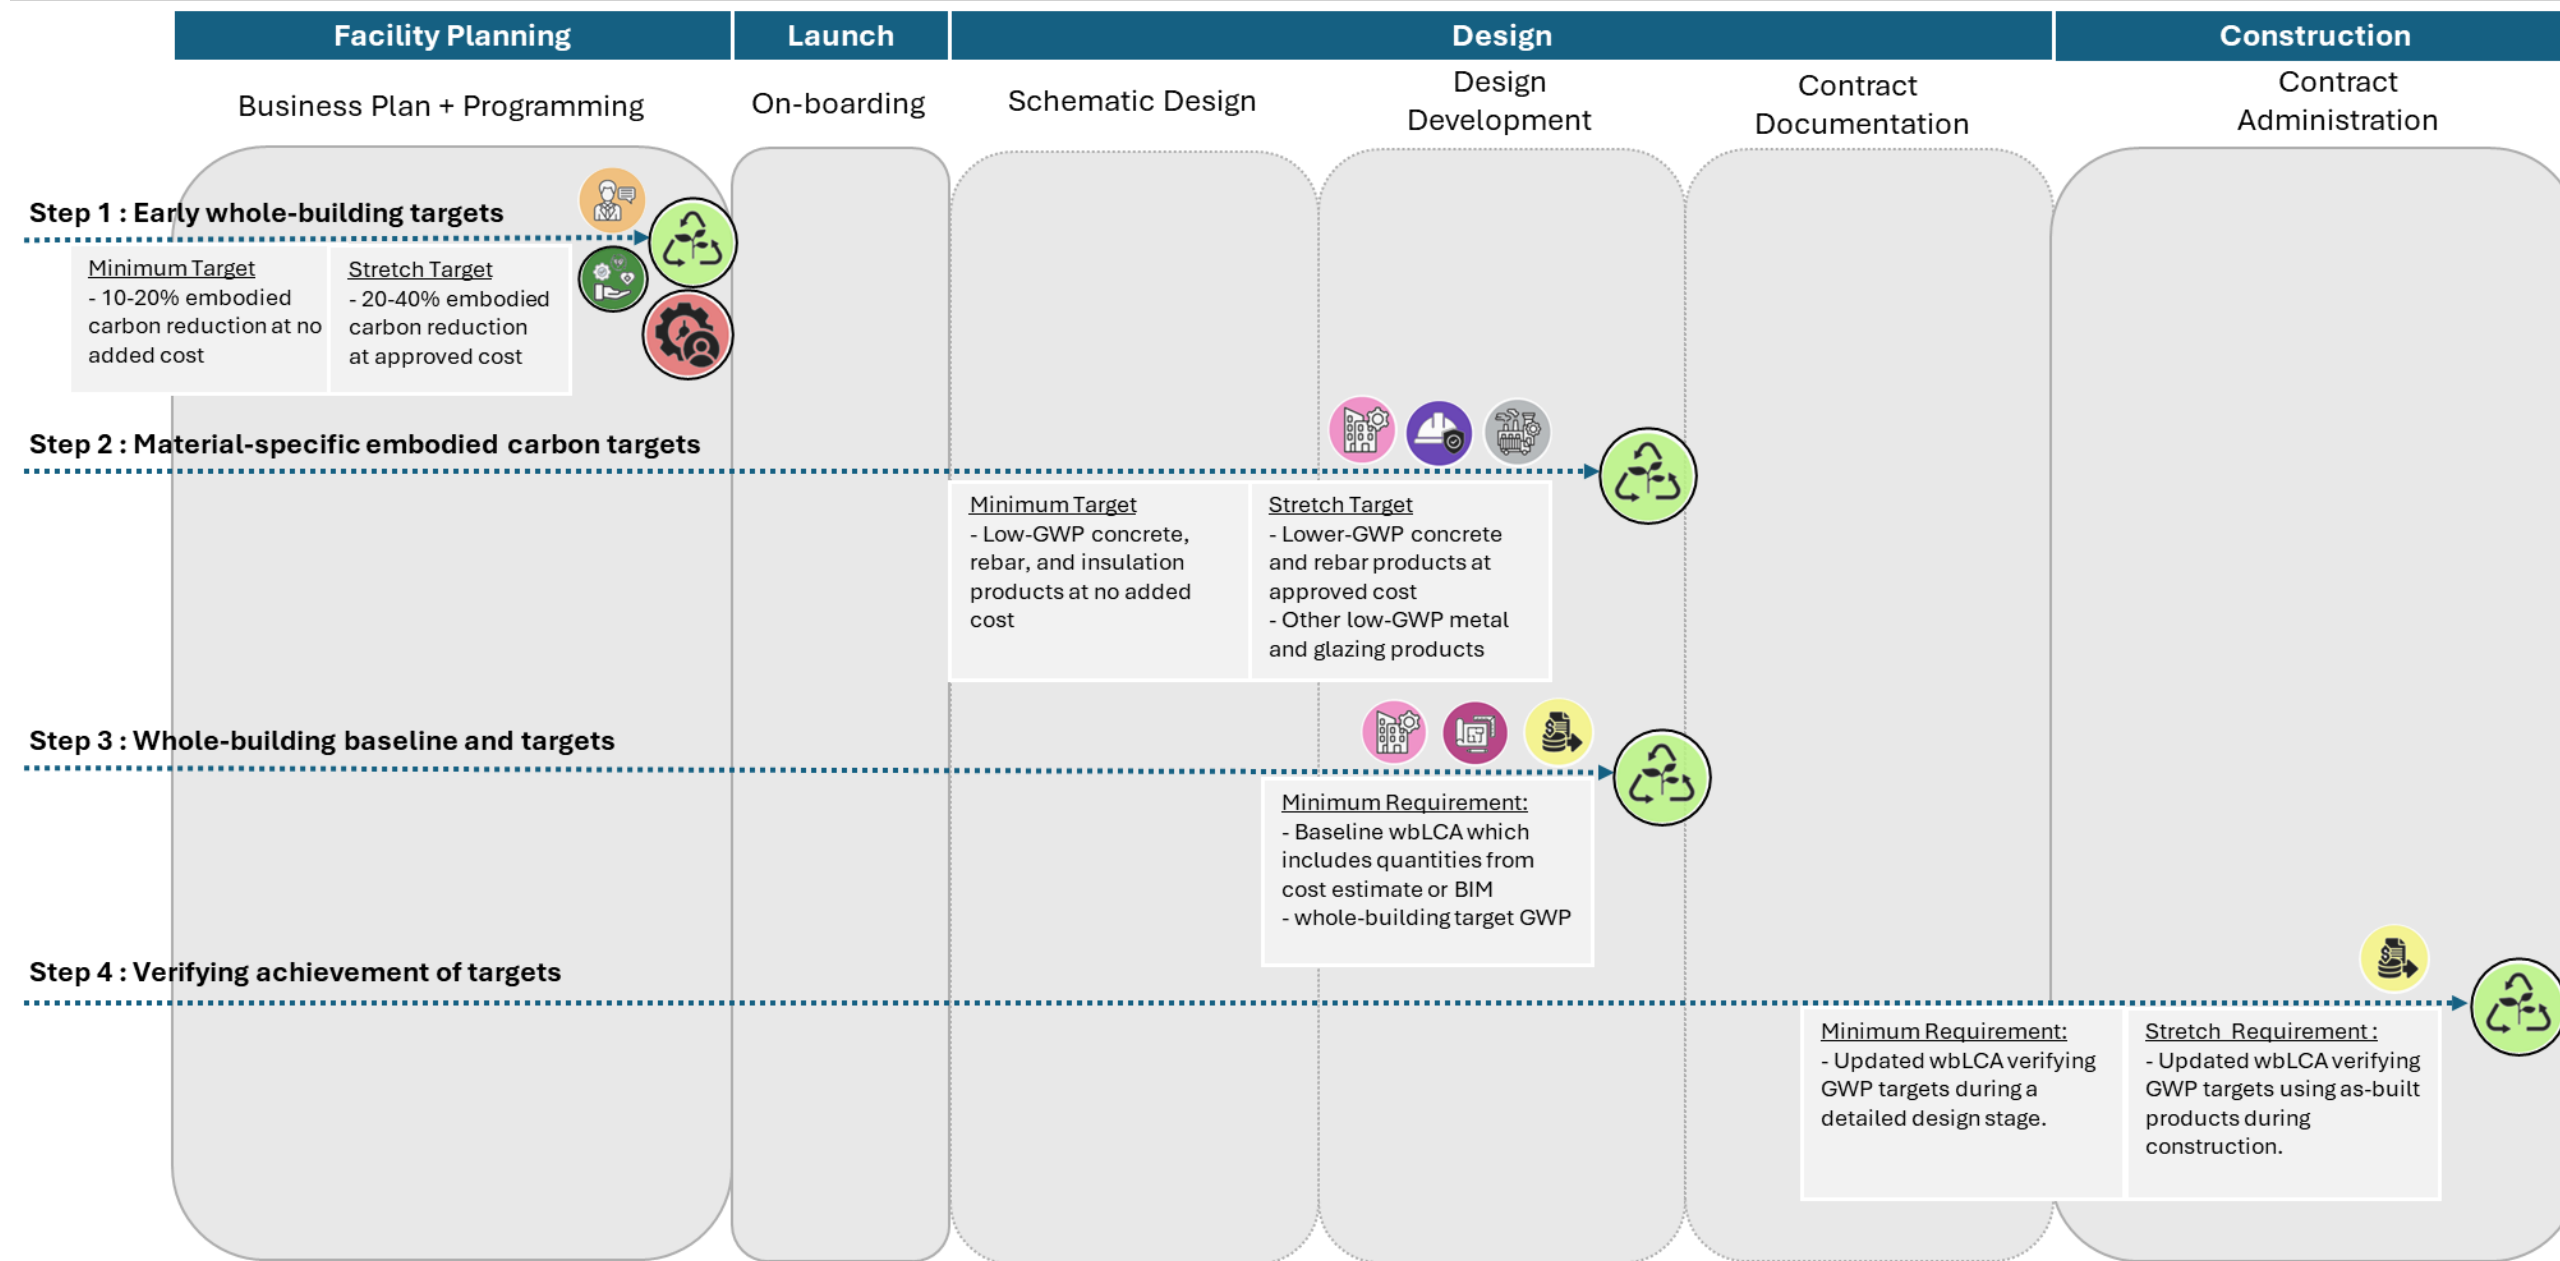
Facility Planning

Launch

Design

Construction

Business Plan + Programming

On-boarding

Schematic Design

Design Development

Contract Documentation

Contract Administration

Step 1 : Early whole-building targets

Minimum Target
- 10-20% embodied carbon reduction at no added cost

Stretch Target
- 20-40% embodied carbon reduction at approved cost

Step 2 : Material-specific embodied carbon targets

Minimum Target
- Low-GWP concrete, rebar, and insulation products at no added cost

Stretch Target
- Lower-GWP concrete and rebar products at approved cost
- Other low-GWP metal and glazing products

Step 3 : Whole-building baseline and targets

Minimum Requirement:
- Baseline wbLCA which includes quantities from cost estimate or BIM
- whole-building target GWP

Step 4 : Verifying achievement of targets

Minimum Requirement:
- Updated wbLCA verifying GWP targets during a detailed design stage.

Stretch Requirement:
- Updated wbLCA verifying GWP targets using as-built products during construction.